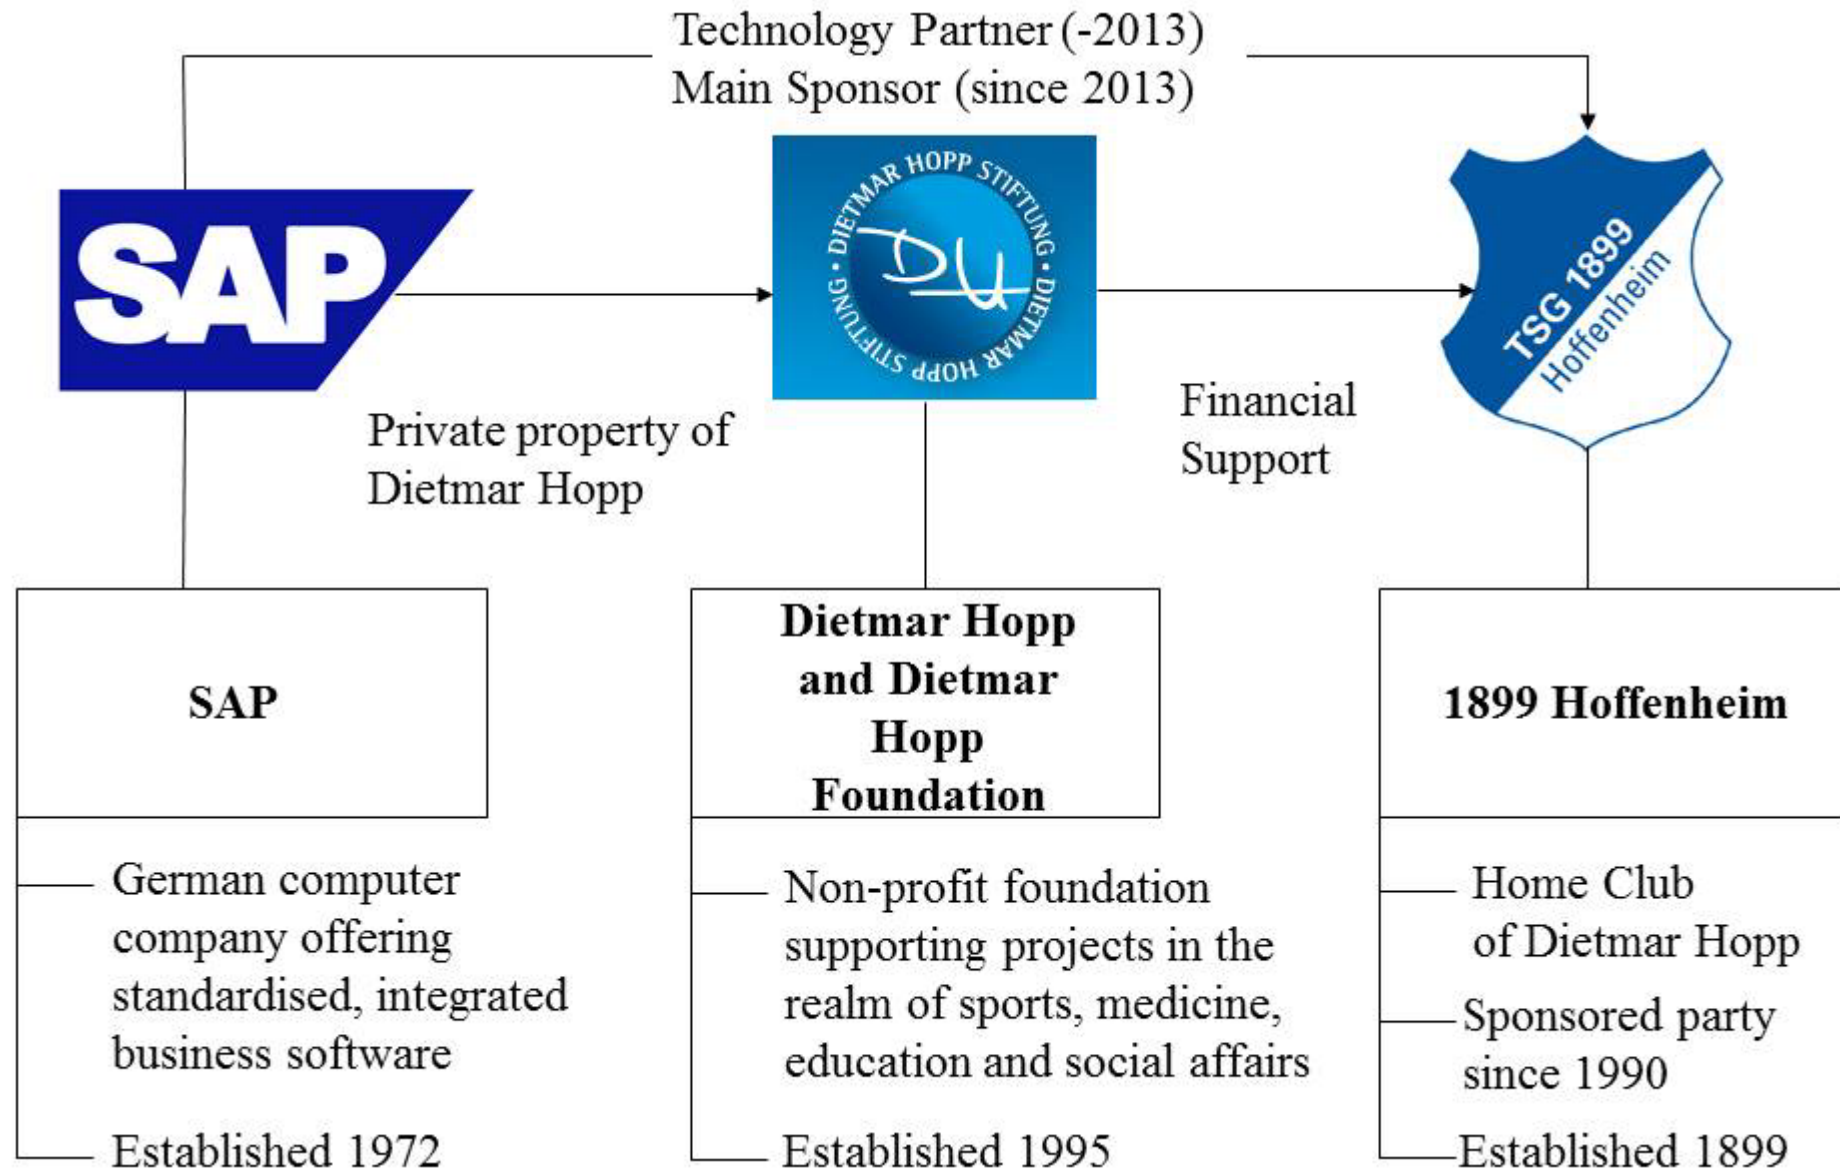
Technology Partner (-2013)
Main Sponsor (since 2013)

SAP

DIETMAR HOPP STIFTUNG · DIETMAR HOPP STIFTUNG ·

TSG 1899 Hoffenheim

Private property of Dietmar Hopp

Financial Support

SAP

Dietmar Hopp and Dietmar Hopp Foundation

1899 Hoffenheim

German computer company offering standardised, integrated business software

Established 1972

Non-profit foundation supporting projects in the realm of sports, medicine, education and social affairs

Established 1995

Home Club of Dietmar Hopp

Sponsored party since 1990

Established 1899